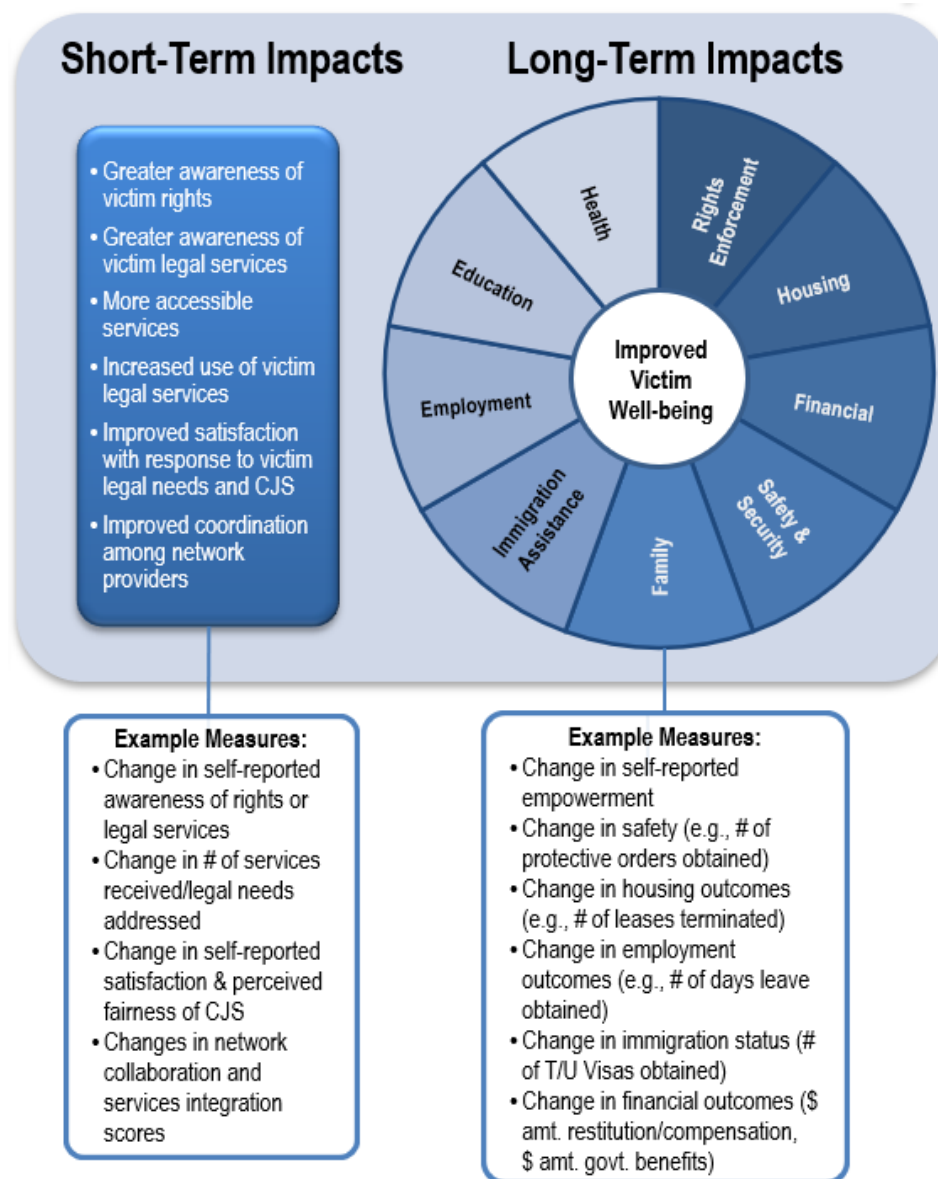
Short-Term Impacts

Long-Term Impacts

• Greater awareness of victim rights
• Greater awareness of victim legal services
• More accessible services
• Increased use of victim legal services
• Improved satisfaction with response to victim legal needs and CJS
• Improved coordination among network providers

Health

Rights Enforcement

Education

Housing

Improved Victim Well-being

Employment

Financial

Immigration Assistance

Family

Safety & Security

Example Measures:
• Change in self-reported awareness of rights or legal services
• Change in # of services received/legal needs addressed
• Change in self-reported satisfaction & perceived fairness of CJS
• Changes in network collaboration and services integration scores

Example Measures:
• Change in self-reported empowerment
• Change in safety (e.g., # of protective orders obtained)
• Change in housing outcomes (e.g., # of leases terminated)
• Change in employment outcomes (e.g., # of days leave obtained)
• Change in immigration status (# of T/U Visas obtained)
• Change in financial outcomes ($ amt. restitution/compensation, $ amt. govt. benefits)